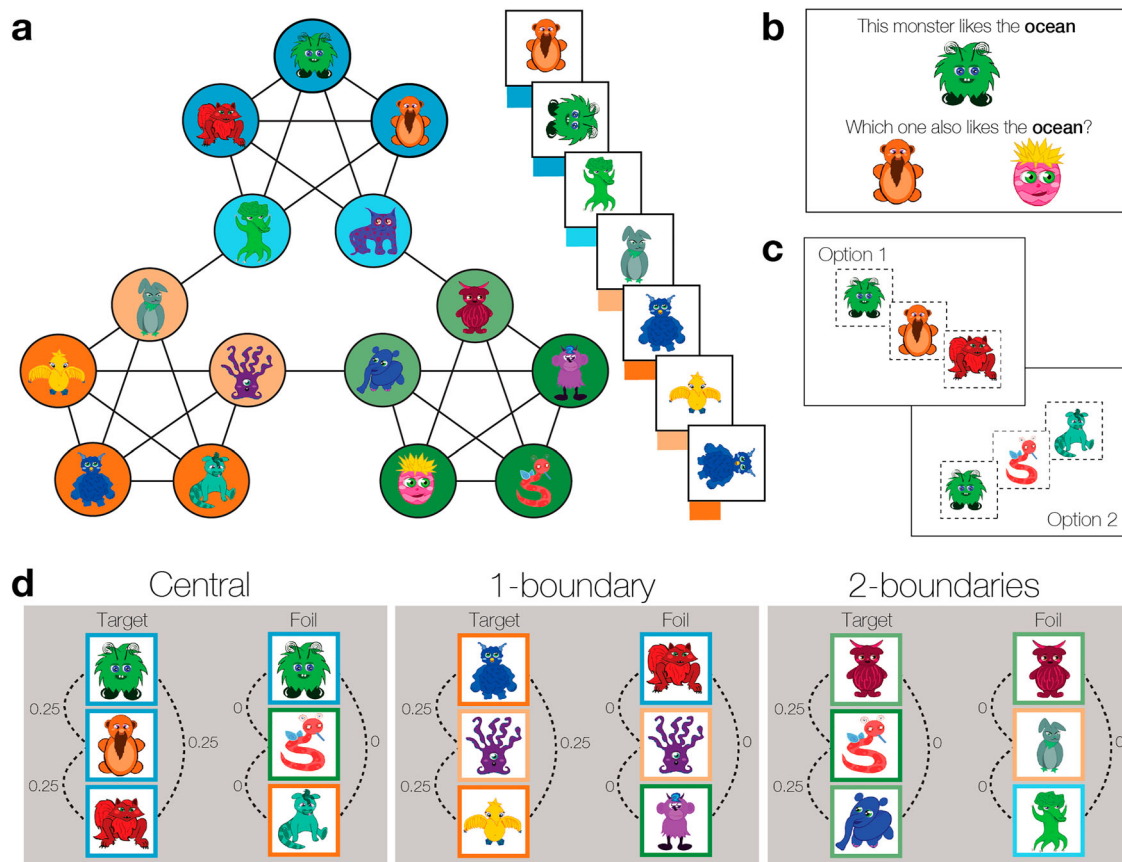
a

b

This monster likes the **ocean**

Which one also likes the **ocean**?

c

Option 1

Option 2

d

Central

Target

Foil

0.25

0.25

0.25

0

0

0

1-boundary

Target

Foil

0.25

0.25

0.25

0

0

0

2-boundaries

Target

Foil

0.25

0.25

0

0

0

0